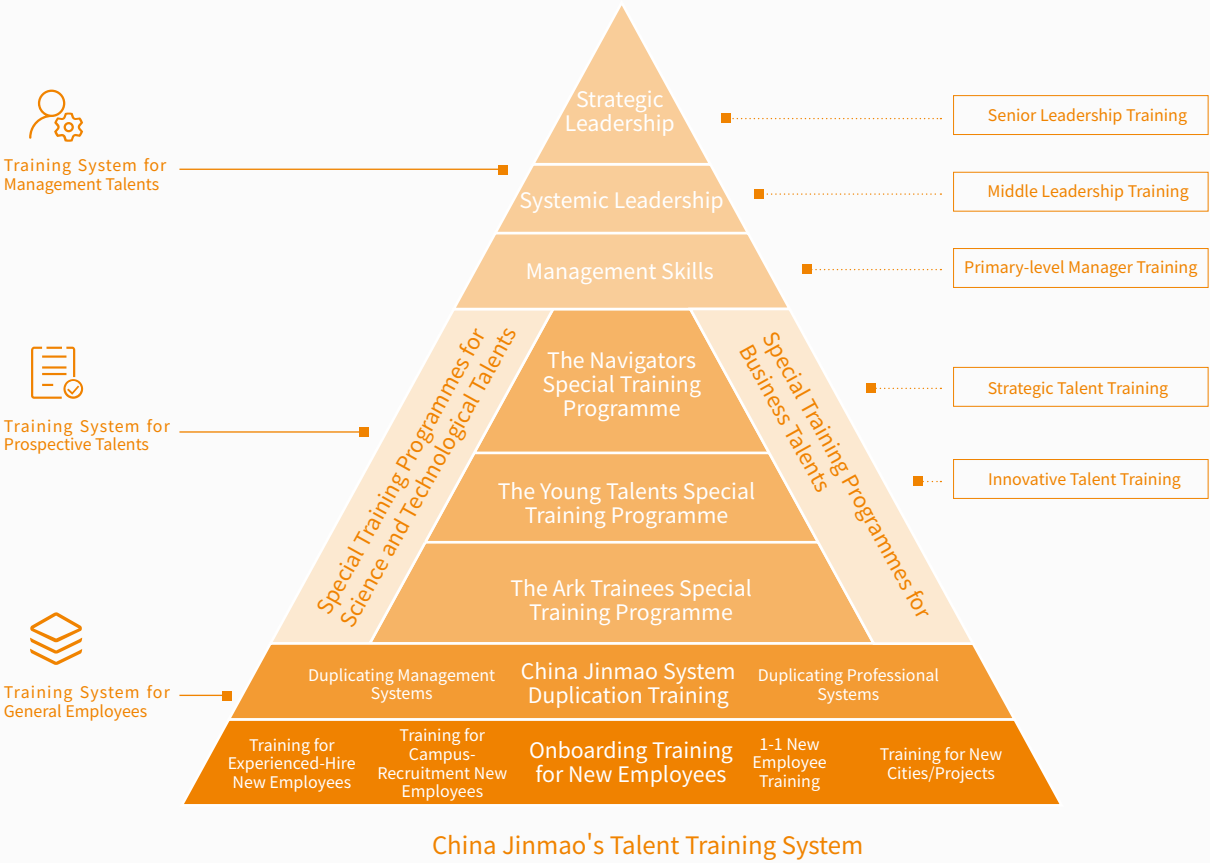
Training System for Management Talents

Strategic Leadership

Senior Leadership Training

Systemic Leadership

Middle Leadership Training

Management Skills

Primary-level Manager Training

Training System for Prospective Talents

Special Training Programmes for Science and Technological Talents

The Navigators Special Training Programme

Special Training Programmes for Business Talents

Strategic Talent Training

Innovative Talent Training

The Young Talents Special Training Programme

The Ark Trainees Special Training Programme

Training System for General Employees

Duplicating Management Systems

China Jinmao System Duplication Training

Duplicating Professional Systems

Training for Experienced-Hire New Employees

Training for Campus-Recruitment New Employees

Onboarding Training for New Employees

1-1 New Employee Training

Training for New Cities/Projects

China Jinmao's Talent Training System